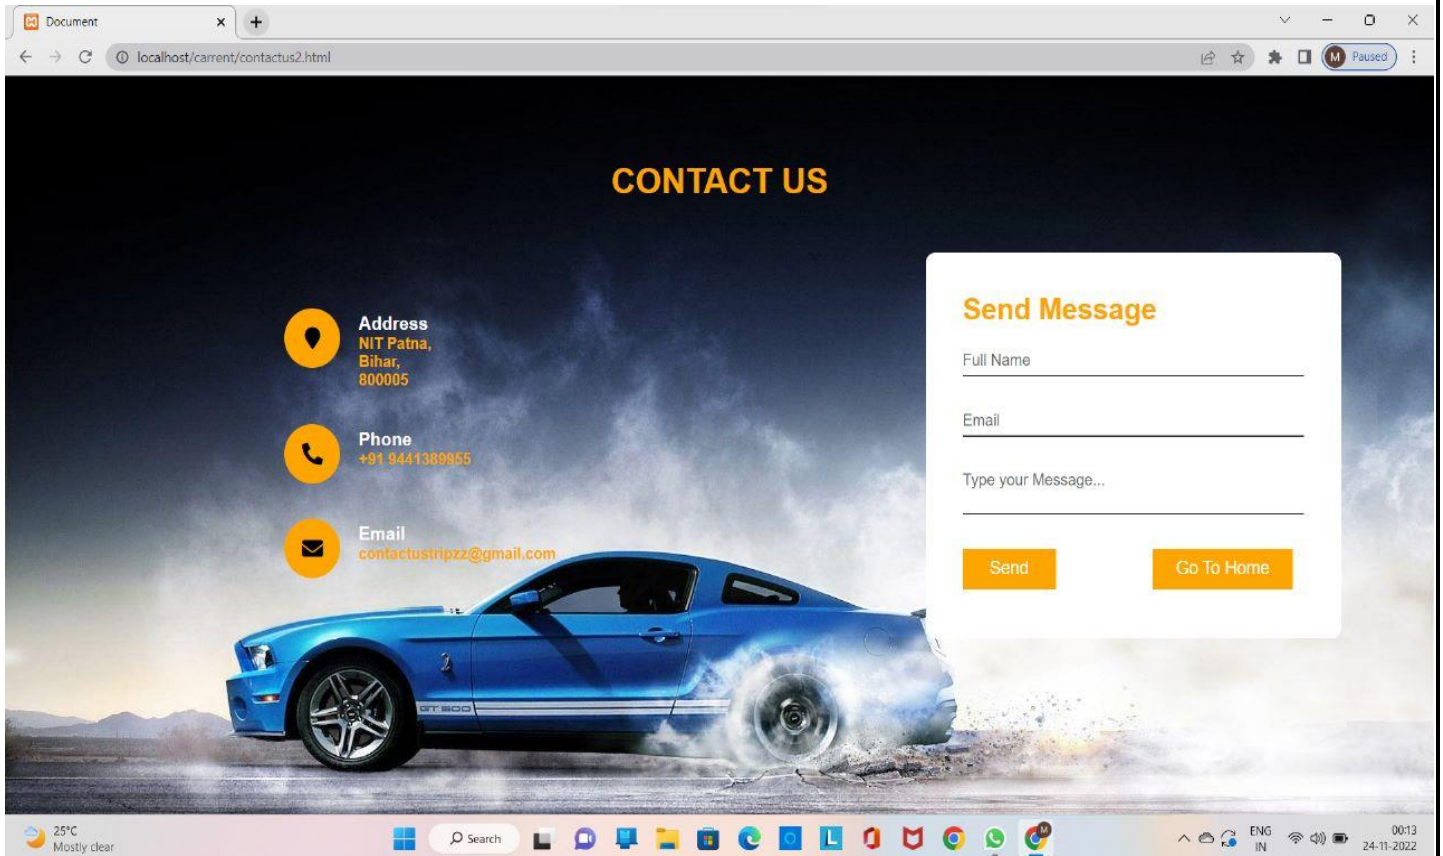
Document
localhost/carrent/contactus2.html
M Paused

CONTACT US

Address
NIT Patna,
Bihar,
800005

Phone
+91 9441389855

Email
contactustripzz@gmail.com

Send Message
Full Name
Email
Type your Message...
Send
Go To Home

25°C
Mostly clear
Search
ENG
IN
00:13
24-11-2022